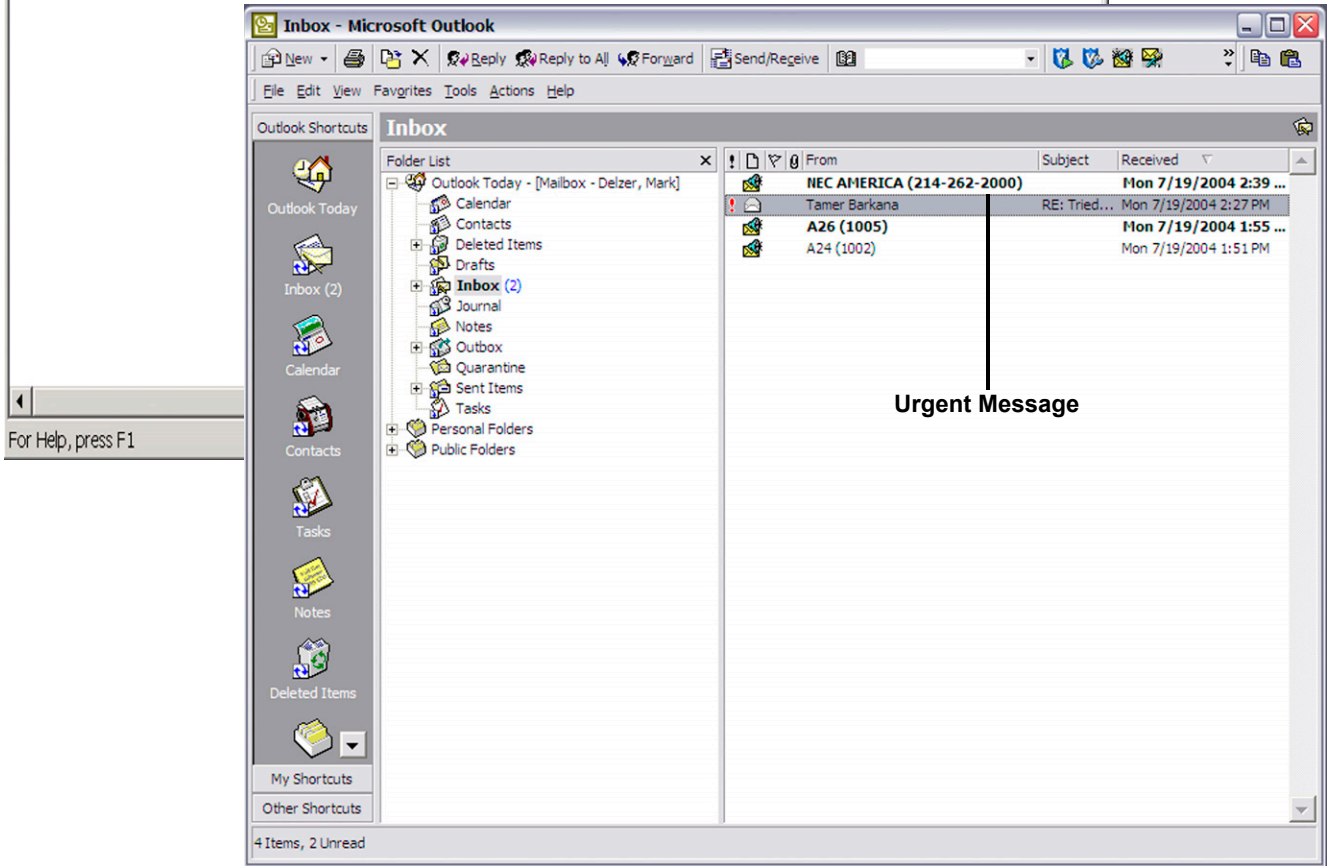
For Help, press F1

Inbox - Microsoft Outlook

New Reply Reply to All Forward Send/Receive

File Edit View Favorites Tools Actions Help

Outlook Shortcuts

Outlook Today

Inbox (2)

Calendar

Contacts

Tasks

Notes

Deleted Items

My Shortcuts

Other Shortcuts

Inbox

Folder List

Outlook Today - [Mailbox - Delzer, Mark]
Calendar
Contacts
Deleted Items
Drafts
Inbox (2)
Journal
Notes
Outbox
Quarantine
Sent Items
Tasks
Personal Folders
Public Folders

| ! | | | | From | Subject | Received |
|---|---|---|---|---|---|---|
| | | | | NEC AMERICA (214-262-2000) | | Mon 7/19/2004 2:39 ... |
| ! | | | | Tamer Barkana | RE: Tried... | Mon 7/19/2004 2:27 PM |
| | | | | A26 (1005) | | Mon 7/19/2004 1:55 ... |
| | | | | A24 (1002) | | Mon 7/19/2004 1:51 PM |

Urgent Message

4 Items, 2 Unread